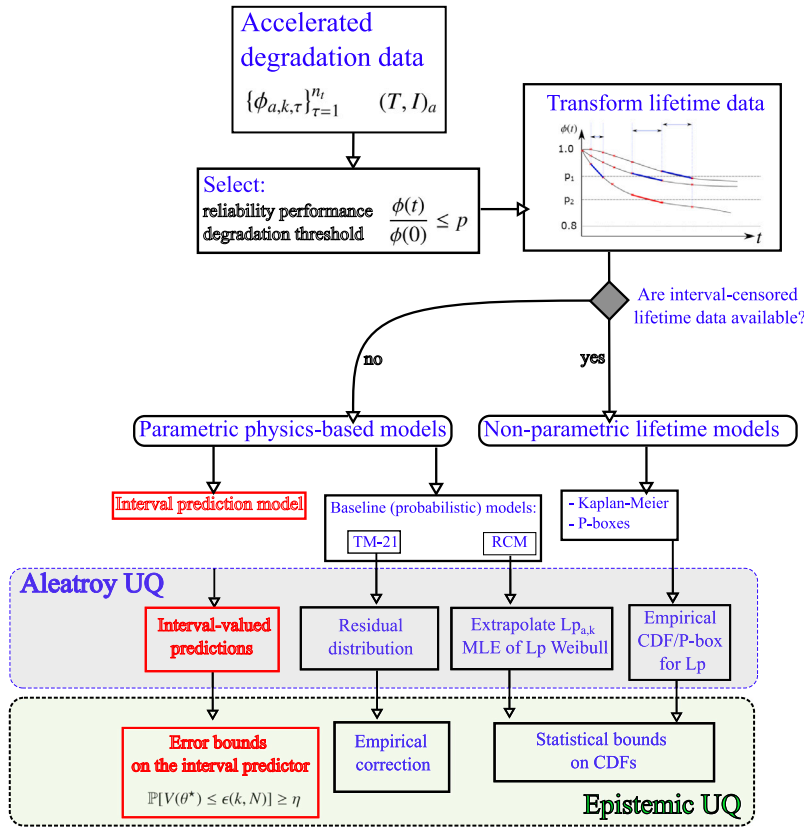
Accelerated degradation data

$\{\phi_{a,k,\tau}\}_{\tau=1}^{n_t}$ $(T, I)_a$

Select:
reliability performance degradation threshold $\frac{\phi(t)}{\phi(0)} \leq p$

Transform lifetime data

$\phi(t)$
1.0
$p_1$
$p_2$
0.8
$t$

Are interval-censored lifetime data available?

no

yes

Parametric physics-based models

Non-parametric lifetime models

Interval prediction model

Baseline (probabilistic) models:

TM-21

RCM

- Kaplan-Meier
- P-boxes

Aleatroy UQ

Interval-valued predictions

Residual distribution

Extrapolate $Lp_{a,k}$ MLE of Lp Weibull

Empirical CDF/P-box for Lp

Error bounds on the interval predictor

$\mathbb{P}[V(\theta^\star) \leq \epsilon(k, N)] \geq \eta$

Empirical correction

Statistical bounds on CDFs

Epistemic UQ